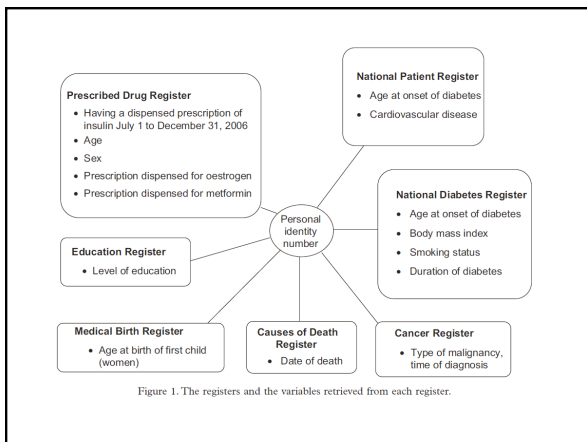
Prescribed Drug Register
• Having a dispensed prescription of insulin July 1 to December 31, 2006
• Age
• Sex
• Prescription dispensed for oestrogen
• Prescription dispensed for metformin

National Patient Register
• Age at onset of diabetes
• Cardiovascular disease

Personal identity number

National Diabetes Register
• Age at onset of diabetes
• Body mass index
• Smoking status
• Duration of diabetes

Education Register
• Level of education

Medical Birth Register
• Age at birth of first child (women)

Causes of Death Register
• Date of death

Cancer Register
• Type of malignancy, time of diagnosis

Figure 1. The registers and the variables retrieved from each register.